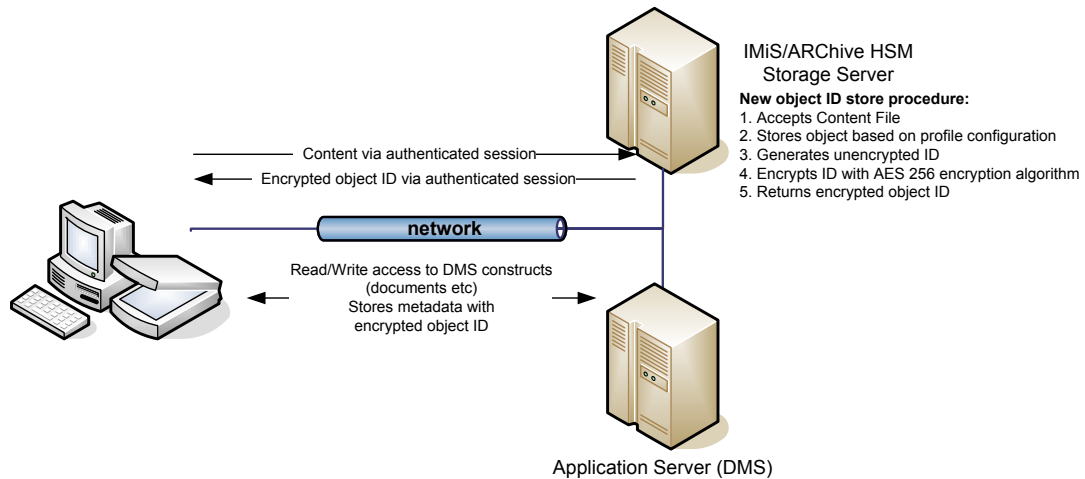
IMiS/ARChive HSM Storage Server

New object ID store procedure:
1. Accepts Content File
2. Stores object based on profile configuration
3. Generates unencrypted ID
4. Encrypts ID with AES 256 encryption algorithm
5. Returns encrypted object ID

Content via authenticated session

Encrypted object ID via authenticated session

network

Read/Write access to DMS constructs (documents etc)
Stores metadata with encrypted object ID

Application Server (DMS)